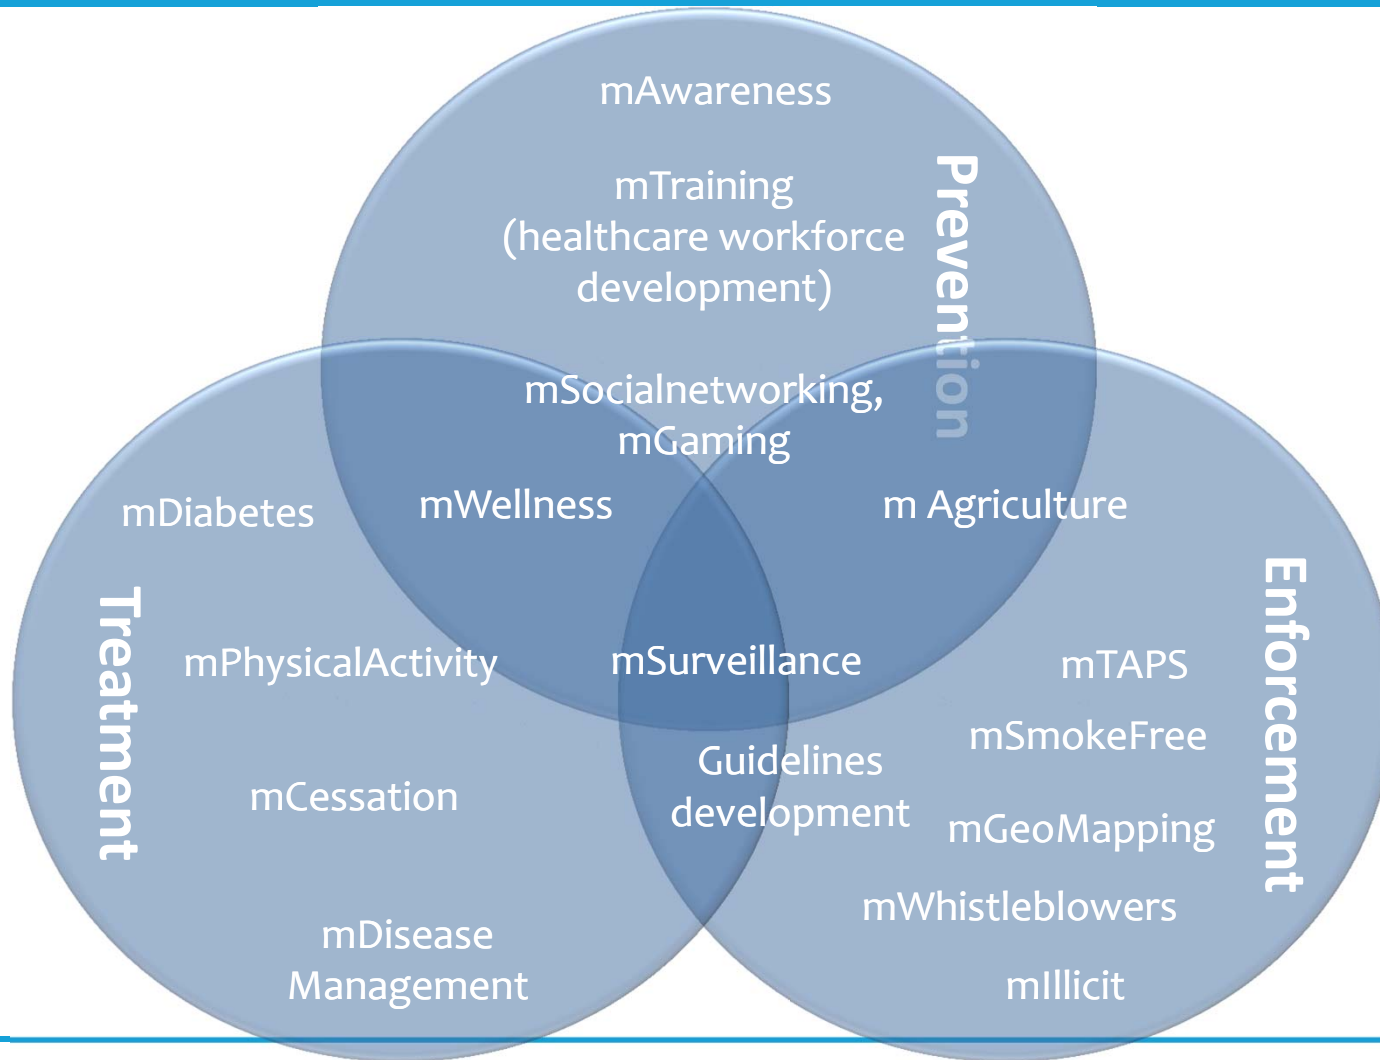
mAwareness

mTraining (healthcare workforce development)

Prevention

mSocialnetworking, mGaming

mDiabetes

mWellness

m Agriculture

Treatment

mPhysicalActivity

mSurveillance

mTAPS

Enforcement

mSmokeFree

Guidelines development

mCessation

mGeoMapping

mWhistleblowers

mDisease Management

mIllicit